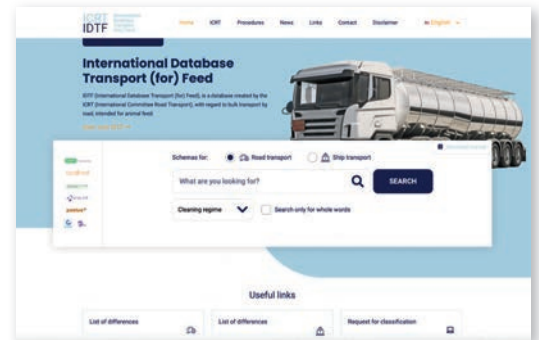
ICRT IDTF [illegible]

Home IDTF Procedures News Links Contact Disclaimer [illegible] English

International Database Transport (for) Feed

IDTF (International Database Transport (for) Feed), is a database created by the ICRT (International Committee Road Transport), with regard to bulk transport by road, intended for animal feed.

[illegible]

Schemas for: Road transport Ship transport

What are you looking for?

SEARCH

Cleaning regime

Search only for whole words

Useful links

List of differences

List of differences

Request for classification